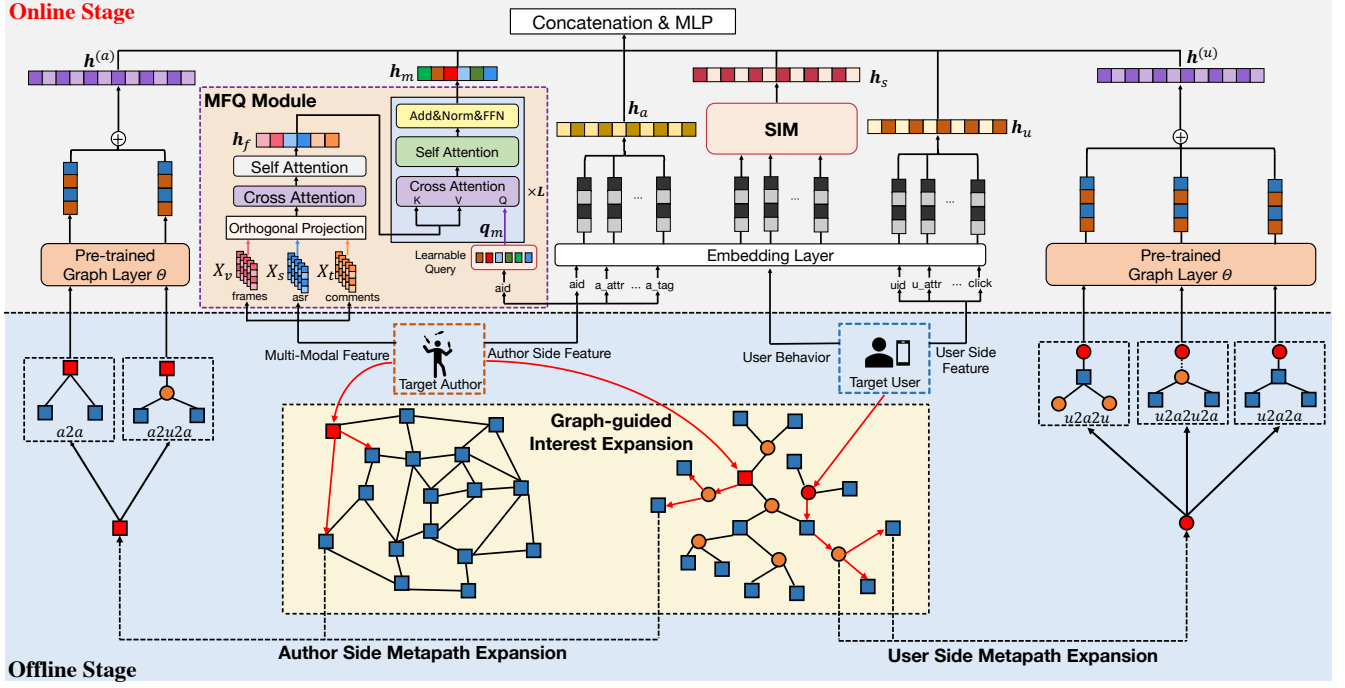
Online Stage

Concatenation & MLP

$h^{(a)}$

$h_m$

$h_s$

$h^{(u)}$

MFQ Module

Add&Norm&FFN

$h_a$

SIM

$h_u$

$h_f$

Self Attention

Self Attention

Cross Attention

Cross Attention

K V Q

$\times L$

Orthogonal Projection

$q_m$

Pre-trained Graph Layer $\theta$

Learnable Query

Embedding Layer

Pre-trained Graph Layer $\theta$

$X_v$ $X_s$ $X_t$

frames asr comments

aid

aid a_attr ... a_tag

uid u_attr ... click

Multi-Modal Feature

Author Side Feature

User Behavior

User Side Feature

Target Author

Target User

$a2a$

$a2u2a$

$u2a2u$

$u2a2u2a$

$u2a2a$

Graph-guided Interest Expansion

Offline Stage

Author Side Metapath Expansion

User Side Metapath Expansion